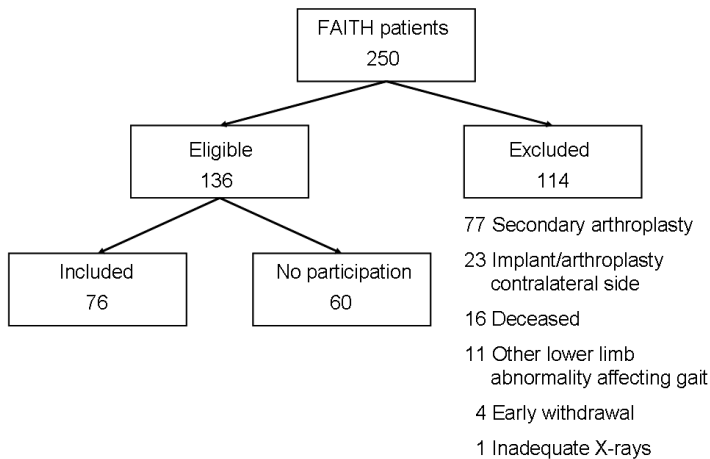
FAITH patients
250

Eligible
136

Excluded
114

Included
76

No participation
60

77 Secondary arthroplasty

23 Implant/arthroplasty contralateral side

16 Deceased

11 Other lower limb abnormality affecting gait

4 Early withdrawal

1 Inadequate X-rays